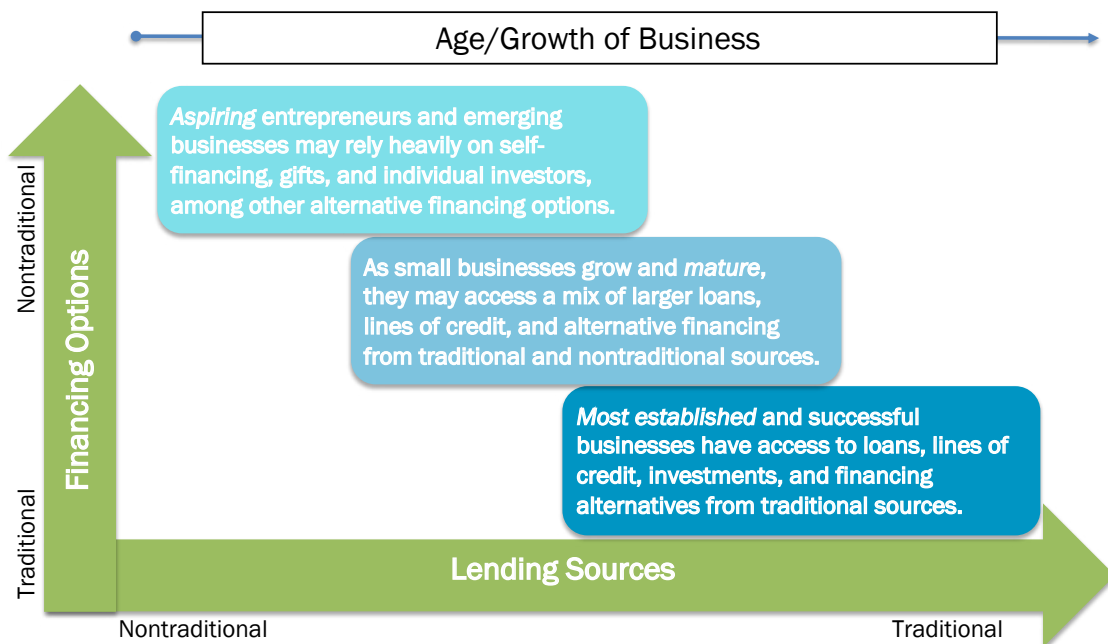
Age/Growth of Business

Nontraditional

Financing Options

Traditional

*Aspiring* entrepreneurs and emerging businesses may rely heavily on self-financing, gifts, and individual investors, among other alternative financing options.

As small businesses grow and *mature*, they may access a mix of larger loans, lines of credit, and alternative financing from traditional and nontraditional sources.

*Most established* and successful businesses have access to loans, lines of credit, investments, and financing alternatives from traditional sources.

Lending Sources

Nontraditional

Traditional